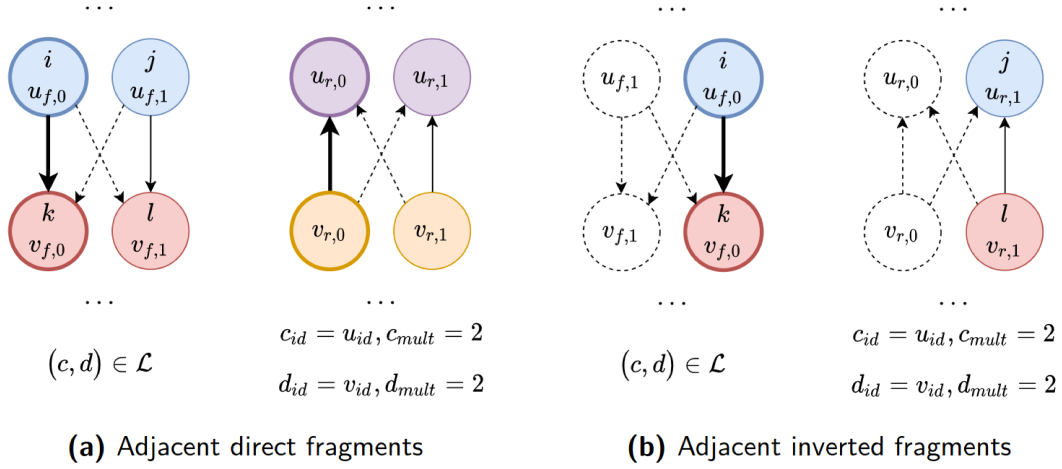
...

$i$
$u_{f,0}$

$j$
$u_{f,1}$

$k$
$v_{f,0}$

$l$
$v_{f,1}$

...

$(c,d) \in \mathcal{L}$

...

$u_{r,0}$

$u_{r,1}$

$v_{r,0}$

$v_{r,1}$

...

$c_{id} = u_{id}, c_{mult} = 2$

$d_{id} = v_{id}, d_{mult} = 2$

**(a)** Adjacent direct fragments

...

$u_{f,1}$

$i$
$u_{f,0}$

$v_{f,1}$

$k$
$v_{f,0}$

...

$(c,d) \in \mathcal{L}$

...

$u_{r,0}$

$j$
$u_{r,1}$

$v_{r,0}$

$l$
$v_{r,1}$

...

$c_{id} = u_{id}, c_{mult} = 2$

$d_{id} = v_{id}, d_{mult} = 2$

**(b)** Adjacent inverted fragments